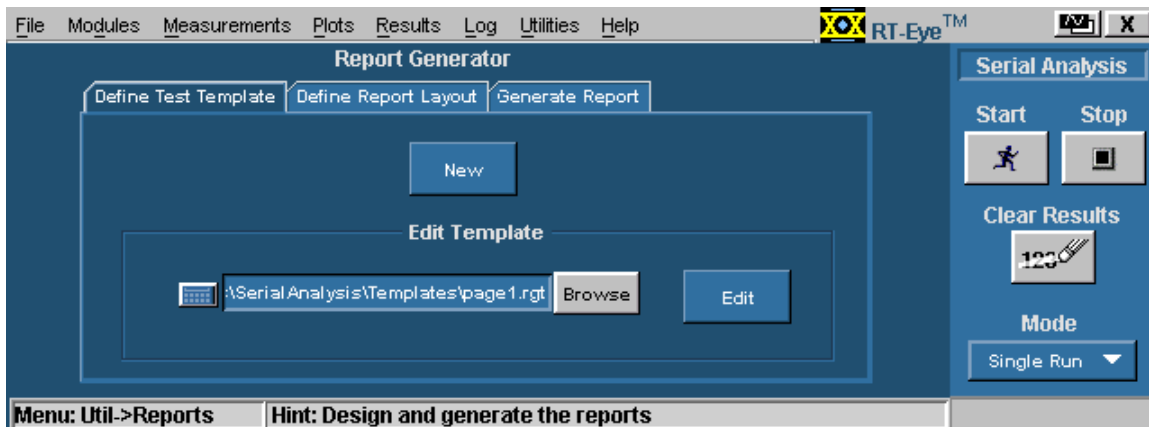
File Modules Measurements Plots Results Log Utilities Help

XOX RT-Eye™

Report Generator

Define Test Template | Define Report Layout | Generate Report

New

Edit Template

:\SerialAnalysis\Templates\page1.rgt Browse

Edit

Serial Analysis

Start Stop

Clear Results

123

Mode

Single Run

Menu: Util->Reports | Hint: Design and generate the reports